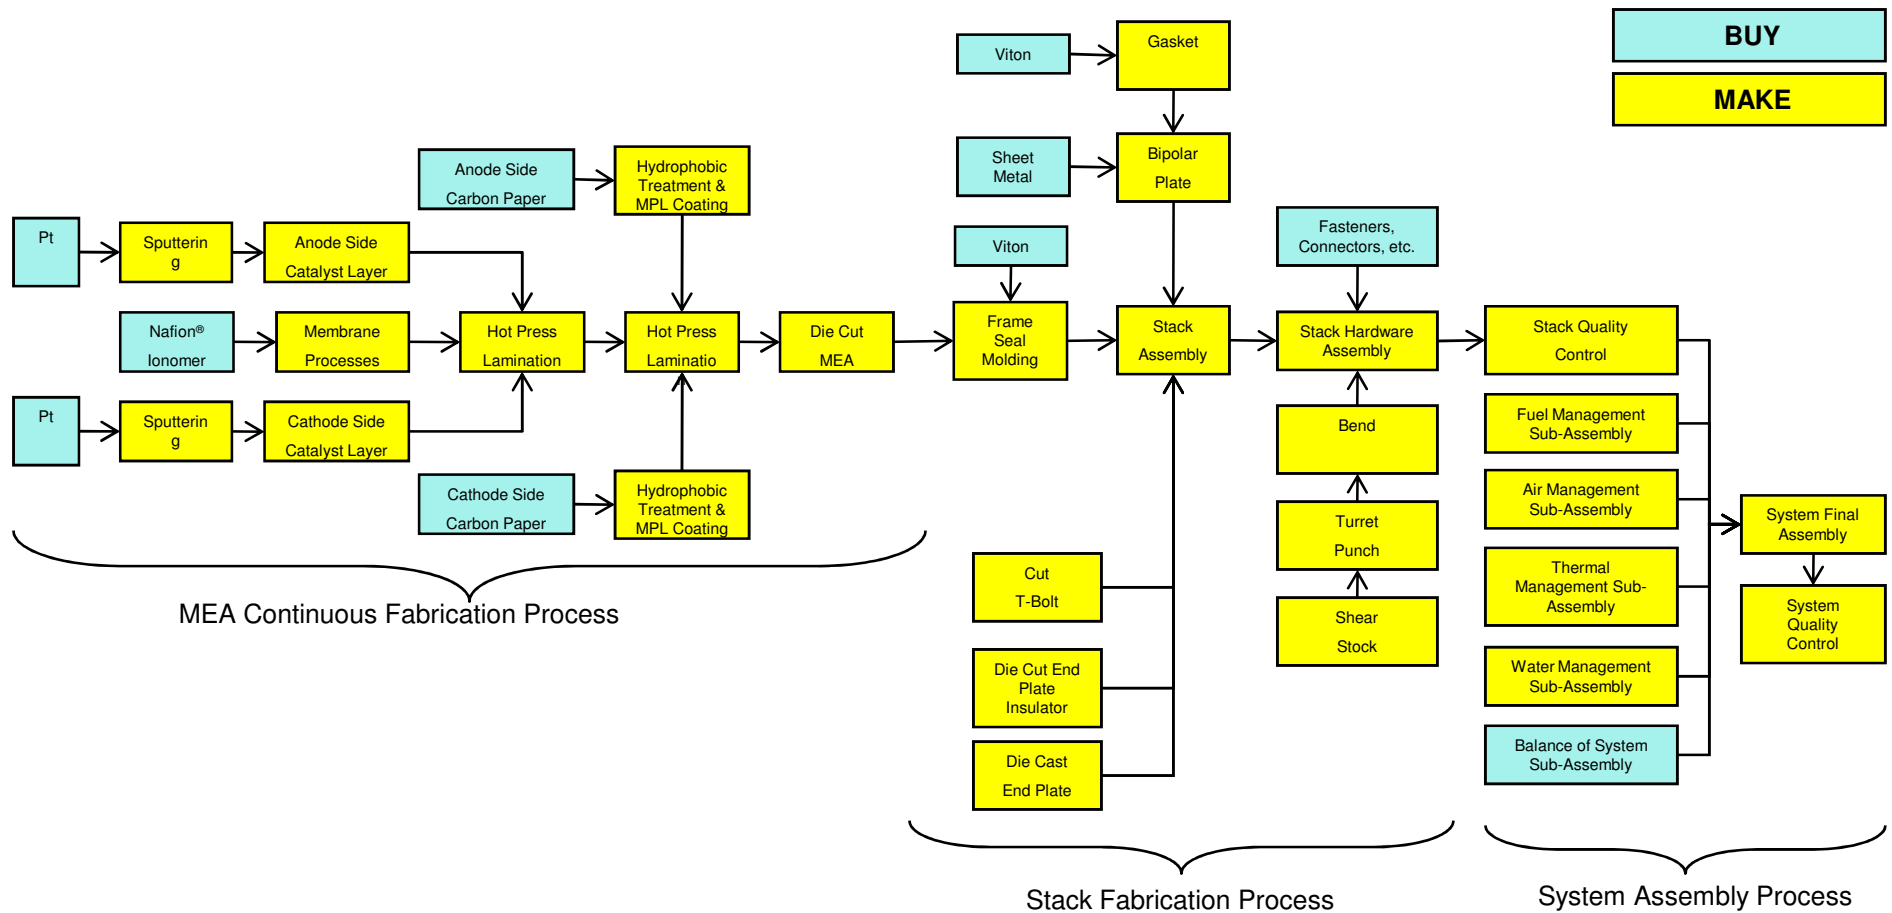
BUY

MAKE

Viton

Gasket

Sheet Metal

Bipolar Plate

Anode Side Carbon Paper

Hydrophobic Treatment & MPL Coating

Pt

Sputterin g

Anode Side Catalyst Layer

Viton

Fasteners, Connectors, etc.

Nafion® Ionomer

Membrane Processes

Hot Press Lamination

Hot Press Laminatio

Die Cut MEA

Frame Seal Molding

Stack Assembly

Stack Hardware Assembly

Stack Quality Control

Pt

Sputterin g

Cathode Side Catalyst Layer

Bend

Fuel Management Sub-Assembly

Cathode Side Carbon Paper

Hydrophobic Treatment & MPL Coating

Turret Punch

Air Management Sub-Assembly

System Final Assembly

Shear Stock

Thermal Management Sub-Assembly

System Quality Control

MEA Continuous Fabrication Process

Cut T-Bolt

Die Cut End Plate Insulator

Water Management Sub-Assembly

Die Cast End Plate

Balance of System Sub-Assembly

Stack Fabrication Process

System Assembly Process